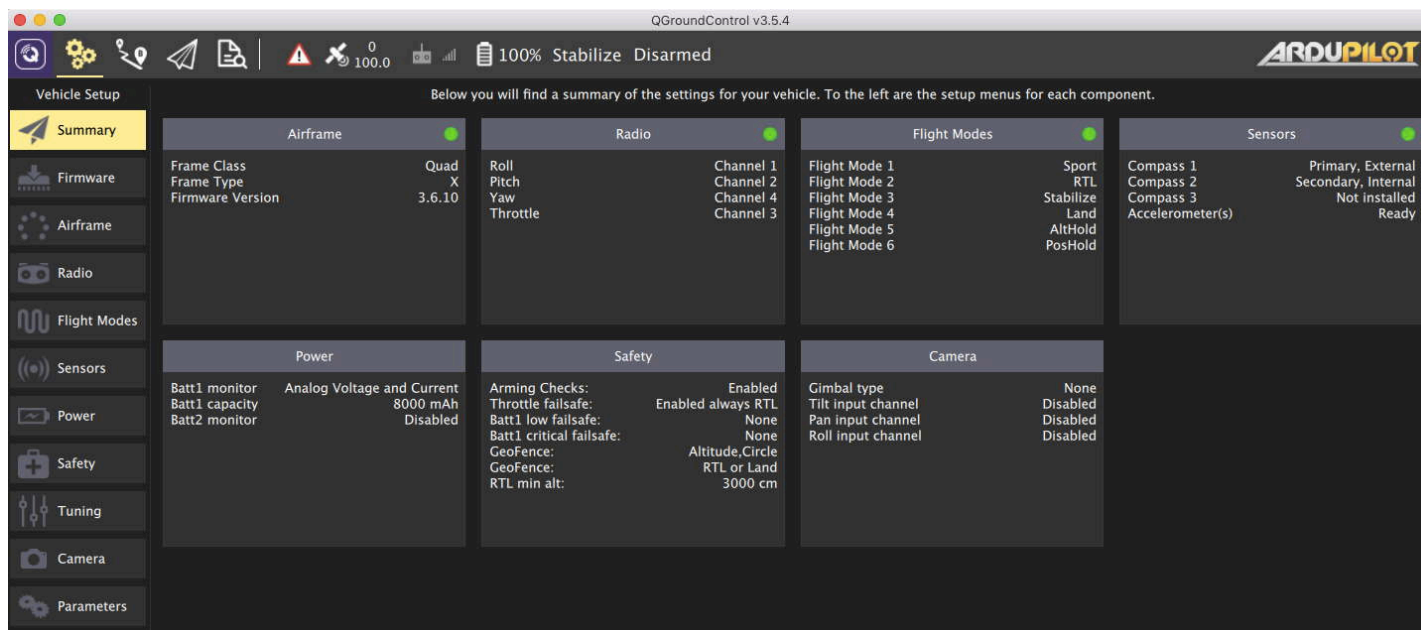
QGroundControl v3.5.4

0
100.0

100% Stabilize Disarmed

ARDUPILOT

Vehicle Setup

Summary
Firmware
Airframe
Radio
Flight Modes
Sensors
Power
Safety
Tuning
Camera
Parameters

Below you will find a summary of the settings for your vehicle. To the left are the setup menus for each component.

Airframe

| | |
|---|---|
| Frame Class | Quad |
| Frame Type | X |
| Firmware Version | 3.6.10 |

Radio

| | |
|---|---|
| Roll | Channel 1 |
| Pitch | Channel 2 |
| Yaw | Channel 4 |
| Throttle | Channel 3 |

Flight Modes

| | |
|---|---|
| Flight Mode 1 | Sport |
| Flight Mode 2 | RTL |
| Flight Mode 3 | Stabilize |
| Flight Mode 4 | Land |
| Flight Mode 5 | AltHold |
| Flight Mode 6 | PosHold |

Sensors

| | |
|---|---|
| Compass 1 | Primary, External |
| Compass 2 | Secondary, Internal |
| Compass 3 | Not installed |
| Accelerometer(s) | Ready |

Power

| | |
|---|---|
| Batt1 monitor | Analog Voltage and Current |
| Batt1 capacity | 8000 mAh |
| Batt2 monitor | Disabled |

Safety

| | |
|---|---|
| Arming Checks: | Enabled |
| Throttle failsafe: | Enabled always RTL |
| Batt1 low failsafe: | None |
| Batt1 critical failsafe: | None |
| GeoFence: | Altitude,Circle |
| GeoFence: | RTL or Land |
| RTL min alt: | 3000 cm |

Camera

| | |
|---|---|
| Gimbal type | None |
| Tilt input channel | Disabled |
| Pan input channel | Disabled |
| Roll input channel | Disabled |